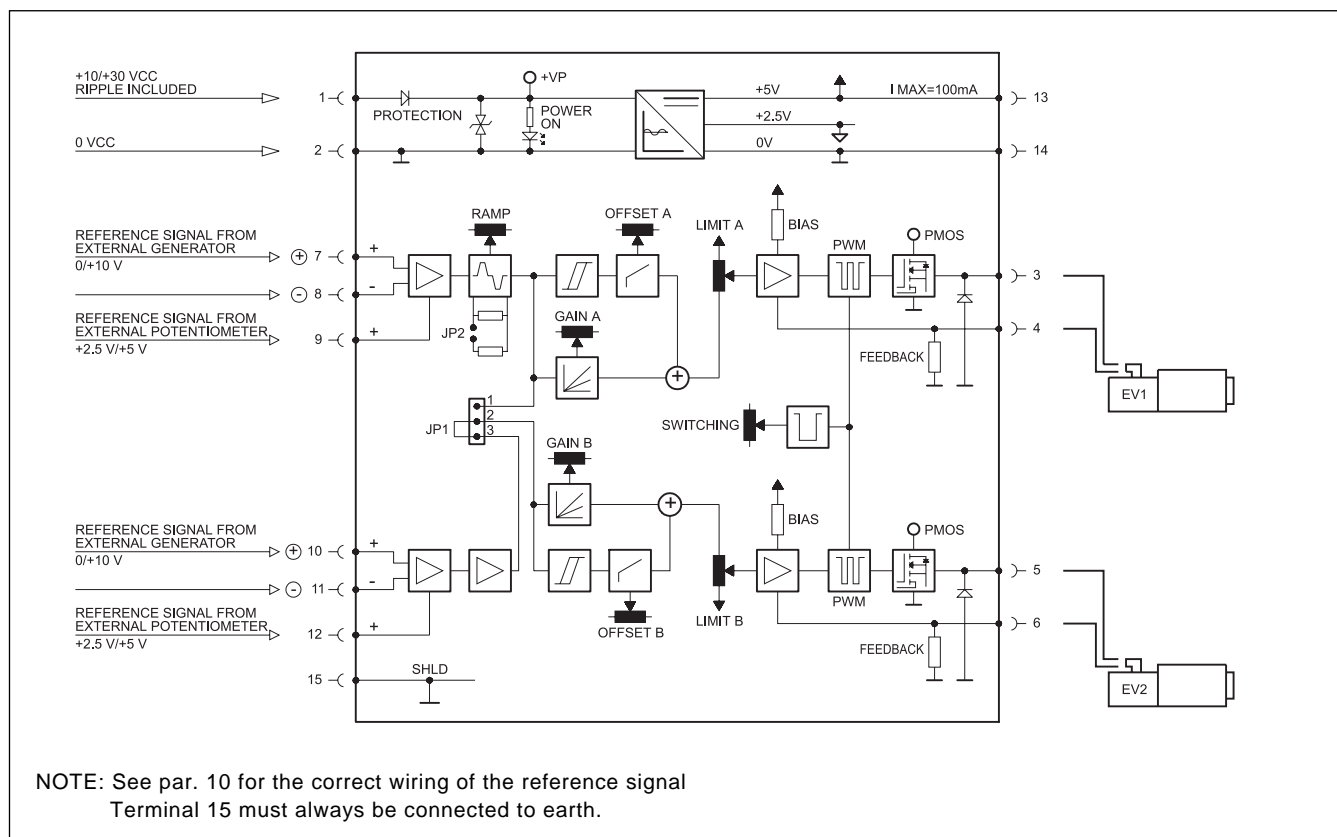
+10/+30 VCC
RIPPLE INCLUDED

0 VCC

1
2

PROTECTION

+VP

POWER ON

+5V

I MAX=100mA

+2.5V

0V

13
14

REFERENCE SIGNAL FROM EXTERNAL GENERATOR
0/+10 V

+ 7
- 8

REFERENCE SIGNAL FROM EXTERNAL POTENTIOMETER
+2.5 V/+5 V

9

+
-
+

RAMP

JP2

OFFSET A

GAIN A

LIMIT A

BIAS

PWM

PMOS

3
4

FEEDBACK

EV1

JP1
1
2
3

SWITCHING

GAIN B

BIAS

PMOS

REFERENCE SIGNAL FROM EXTERNAL GENERATOR
0/+10 V

+ 10
- 11

REFERENCE SIGNAL FROM EXTERNAL POTENTIOMETER
+2.5 V/+5 V

12

+
-
+

OFFSET B

LIMIT B

PWM

5
6

FEEDBACK

EV2

15

SHLD

NOTE: See par. 10 for the correct wiring of the reference signal
Terminal 15 must always be connected to earth.